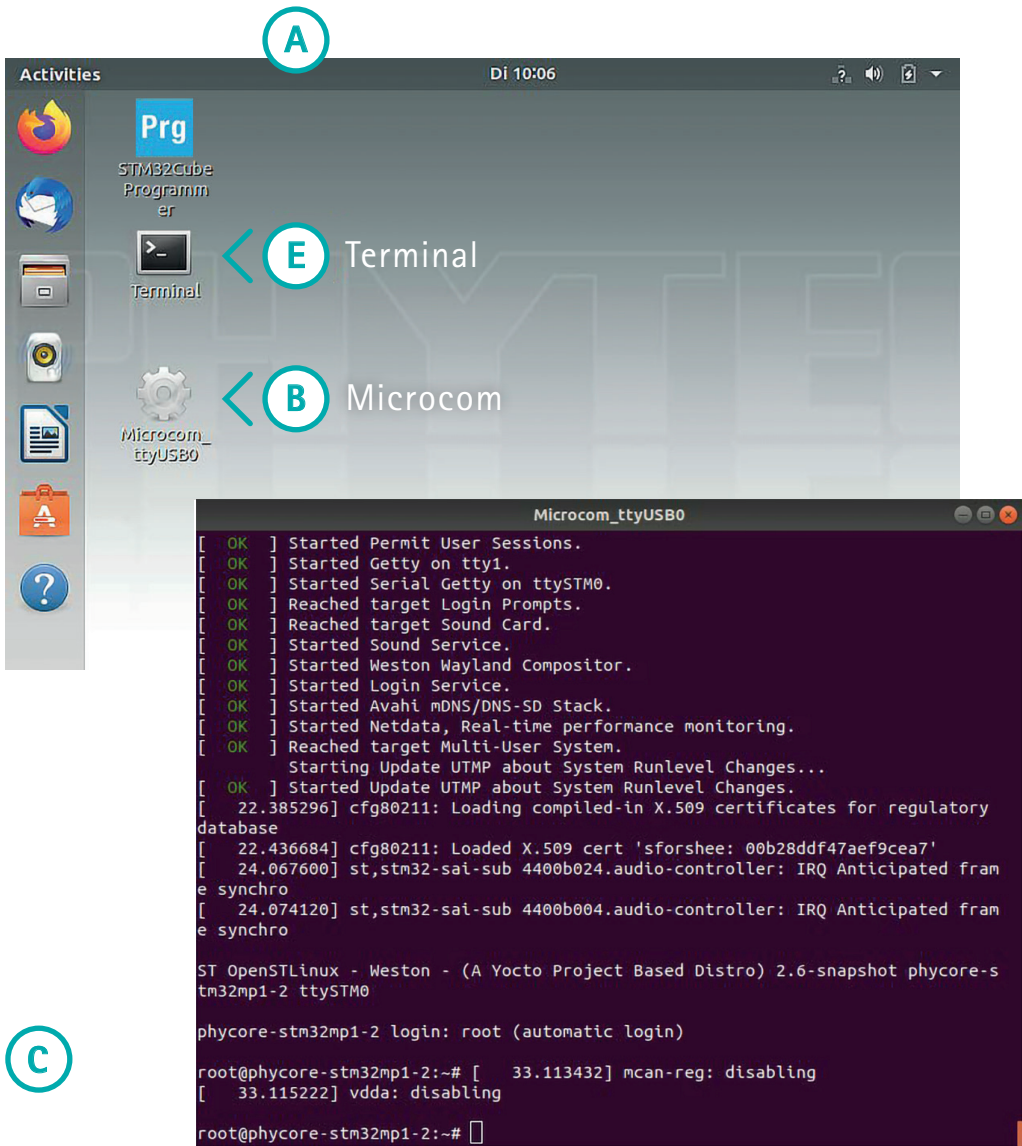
A

Activities

Di 10:06

Prg

STM32Cube Programmer

Terminal

E Terminal

Microcom_ ttyUSB0

B Microcom

Microcom_ttyUSB0

[ OK ] Started Permit User Sessions.
[ OK ] Started Getty on tty1.
[ OK ] Started Serial Getty on ttySTM0.
[ OK ] Reached target Login Prompts.
[ OK ] Reached target Sound Card.
[ OK ] Started Sound Service.
[ OK ] Started Weston Wayland Compositor.
[ OK ] Started Login Service.
[ OK ] Started Avahi mDNS/DNS-SD Stack.
[ OK ] Started Netdata, Real-time performance monitoring.
[ OK ] Reached target Multi-User System.
Starting Update UTMP about System Runlevel Changes...
[ OK ] Started Update UTMP about System Runlevel Changes.
[ 22.385296] cfg80211: Loading compiled-in X.509 certificates for regulatory database
[ 22.436684] cfg80211: Loaded X.509 cert 'sforshee: 00b28ddf47aef9cea7'
[ 24.067600] st,stm32-sai-sub 4400b024.audio-controller: IRQ Anticipated frame synchro
[ 24.074120] st,stm32-sai-sub 4400b004.audio-controller: IRQ Anticipated frame synchro

ST OpenSTLinux - Weston - (A Yocto Project Based Distro) 2.6-snapshot phycore-stm32mp1-2 ttySTM0

phycore-stm32mp1-2 login: root (automatic login)

root@phycore-stm32mp1-2:~# [ 33.113432] mcan-reg: disabling
[ 33.115222] vdda: disabling

root@phycore-stm32mp1-2:~#

C